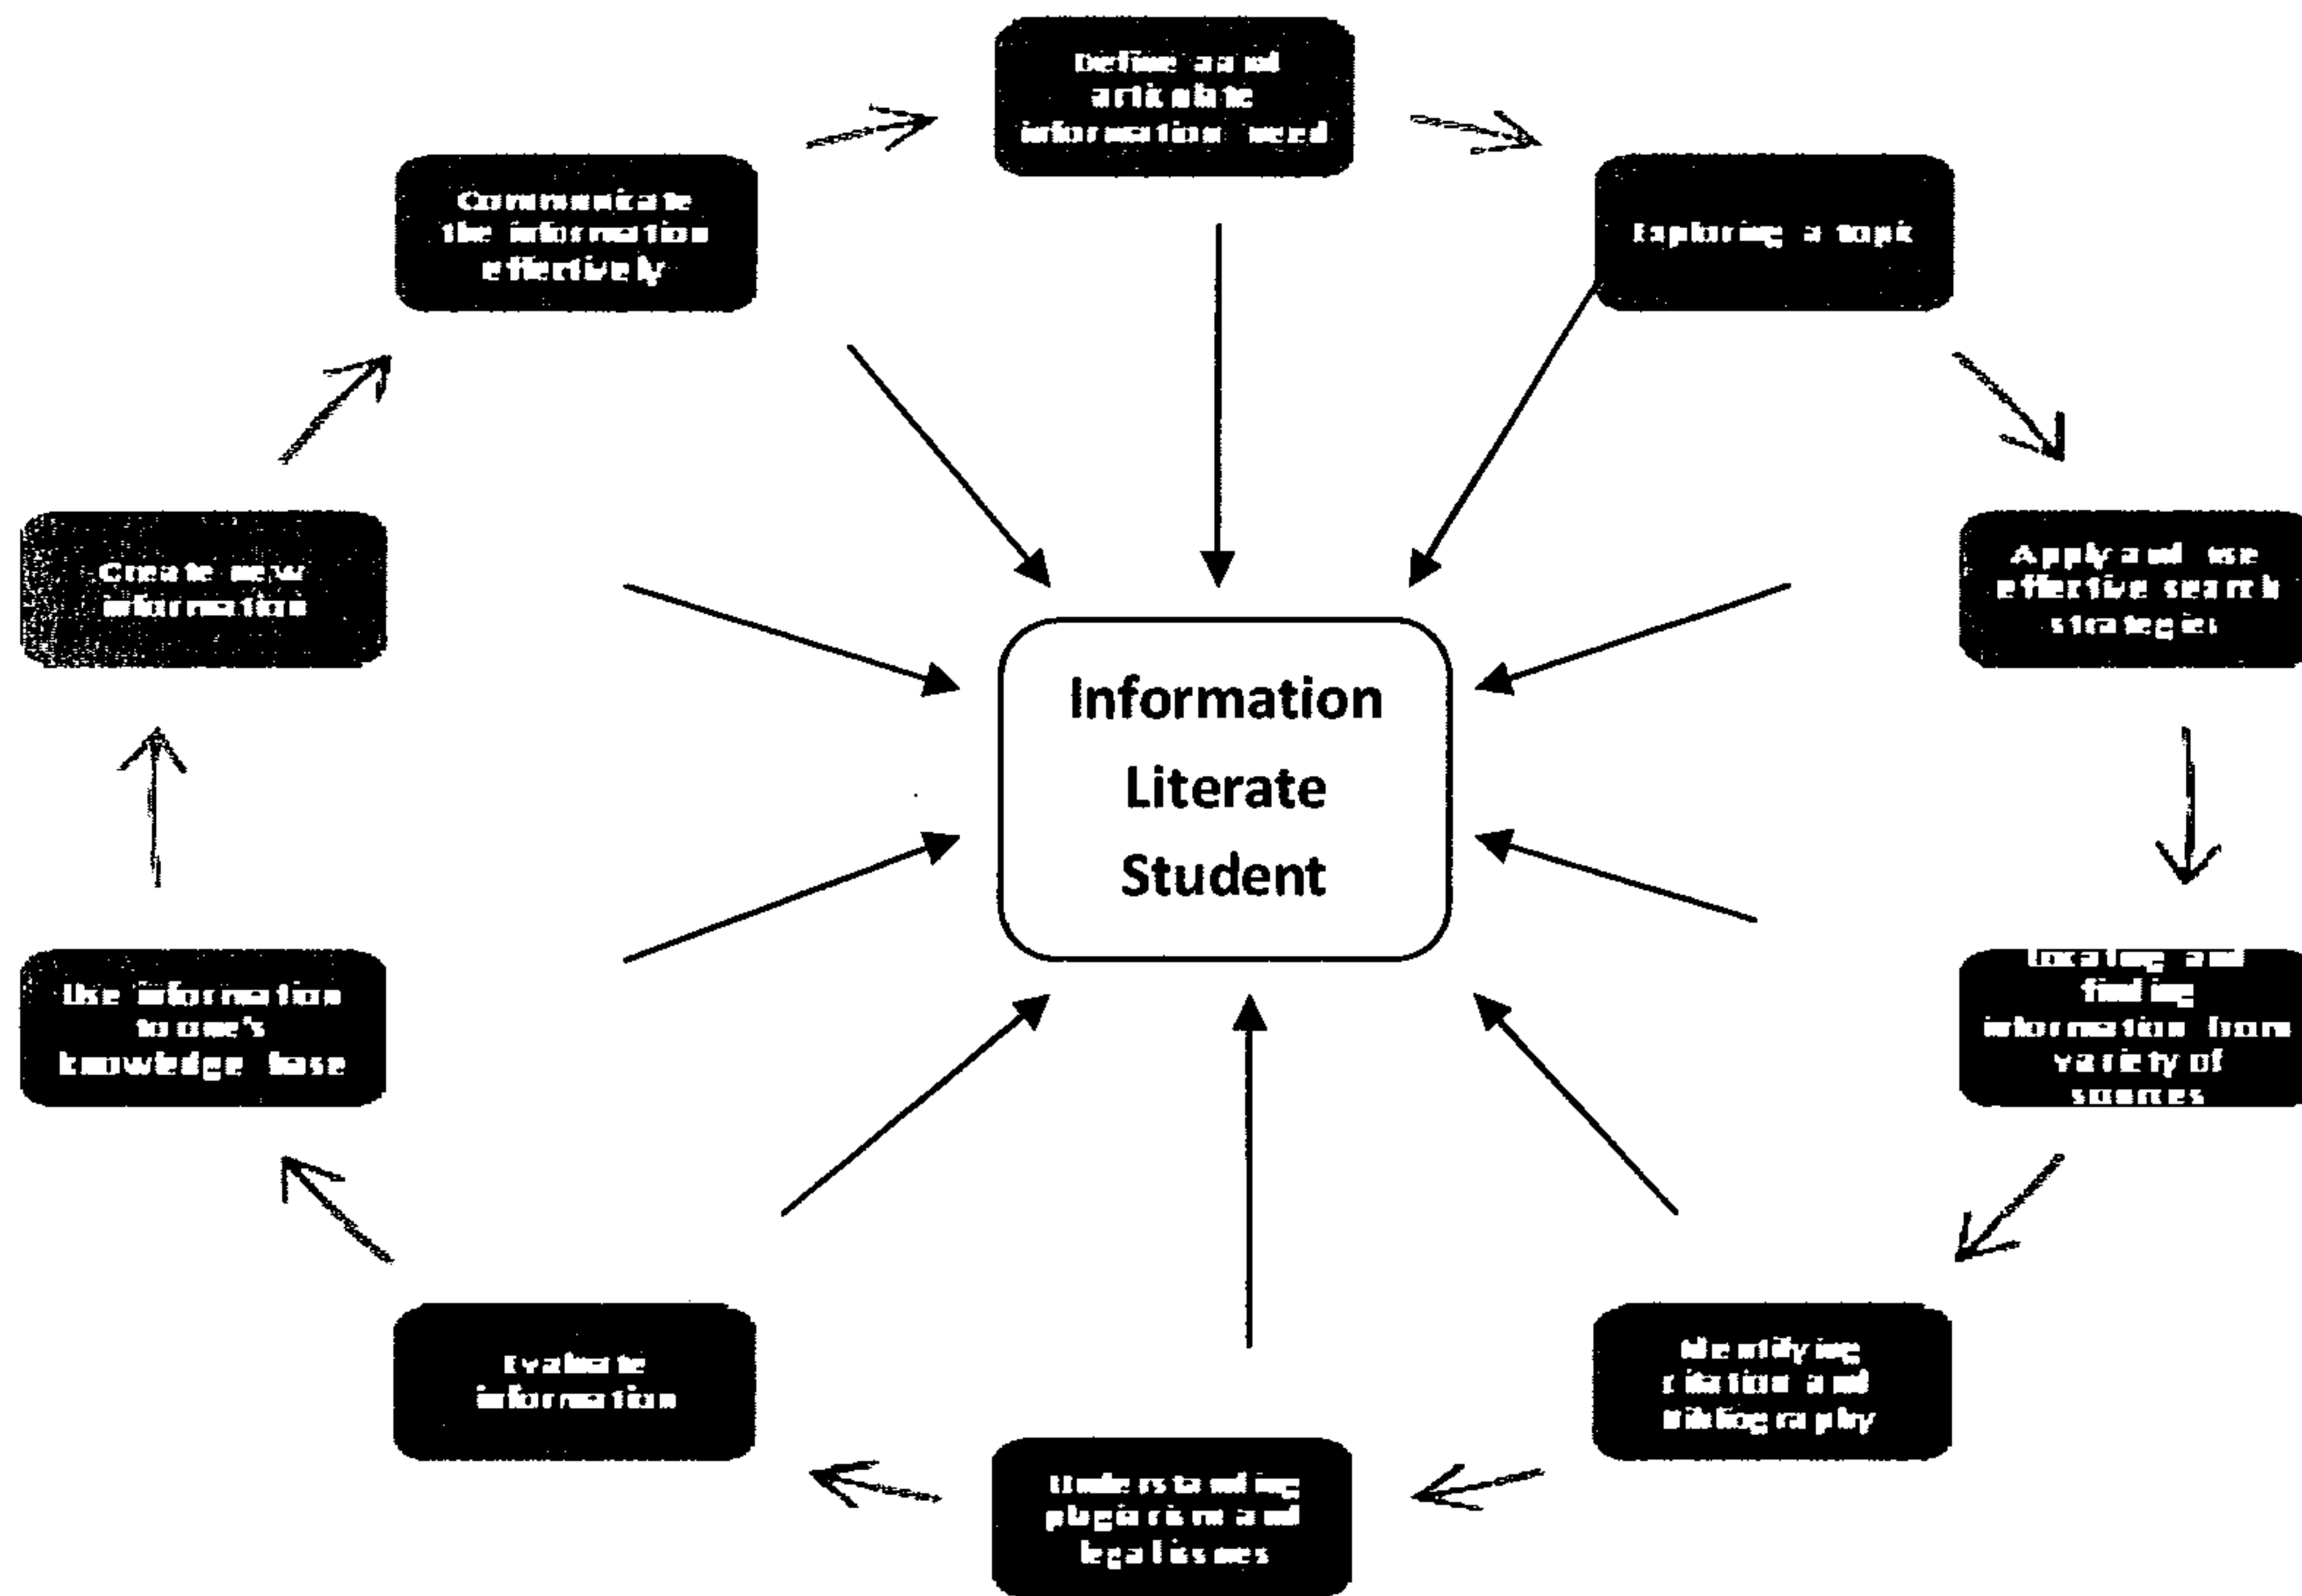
Define and articulate information need

Exploring a topic

Apply and use effective search strategies

Locating and finding information from variety of sources

Identifying citation and bibliography

Understanding plagiarism and legal issues

Evaluate information

Use information to one's knowledge base

Create new information

Communicate the information effectively

Information Literate Student